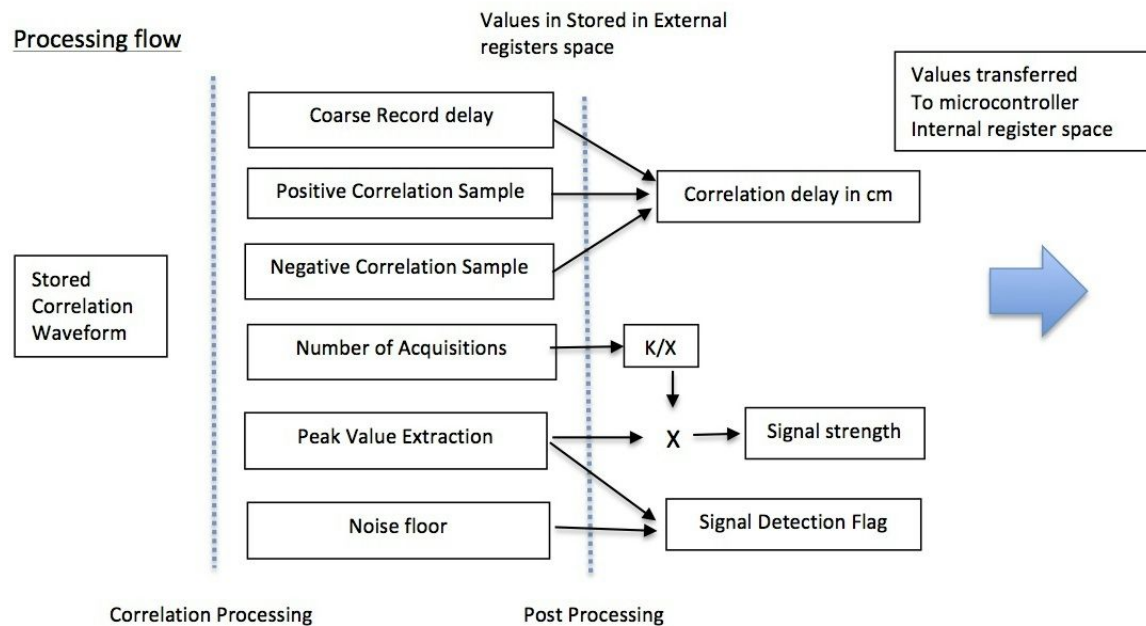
Processing flow

Values in Stored in External registers space

Values transferred
To microcontroller
Internal register space

Coarse Record delay

Positive Correlation Sample

Negative Correlation Sample

Correlation delay in cm

Stored
Correlation
Waveform

Number of Acquisitions

K/X

Peak Value Extraction

X

Signal strength

Noise floor

Signal Detection Flag

Correlation Processing

Post Processing